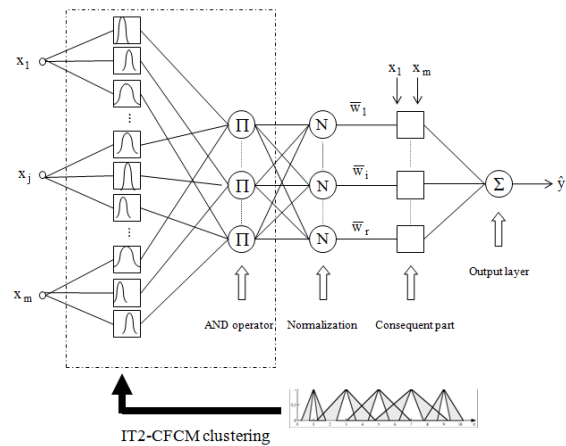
$x_1$

$x_j$

$x_m$

$\Pi$

$\Pi$

$\Pi$

N

N

N

$\overline{w}_1$

$\overline{w}_i$

$\overline{w}_r$

$x_1$ $x_m$

$\Sigma$

$\hat{y}$

AND operator

Normalization

Consequent part

Output layer

IT2-CFCM clustering